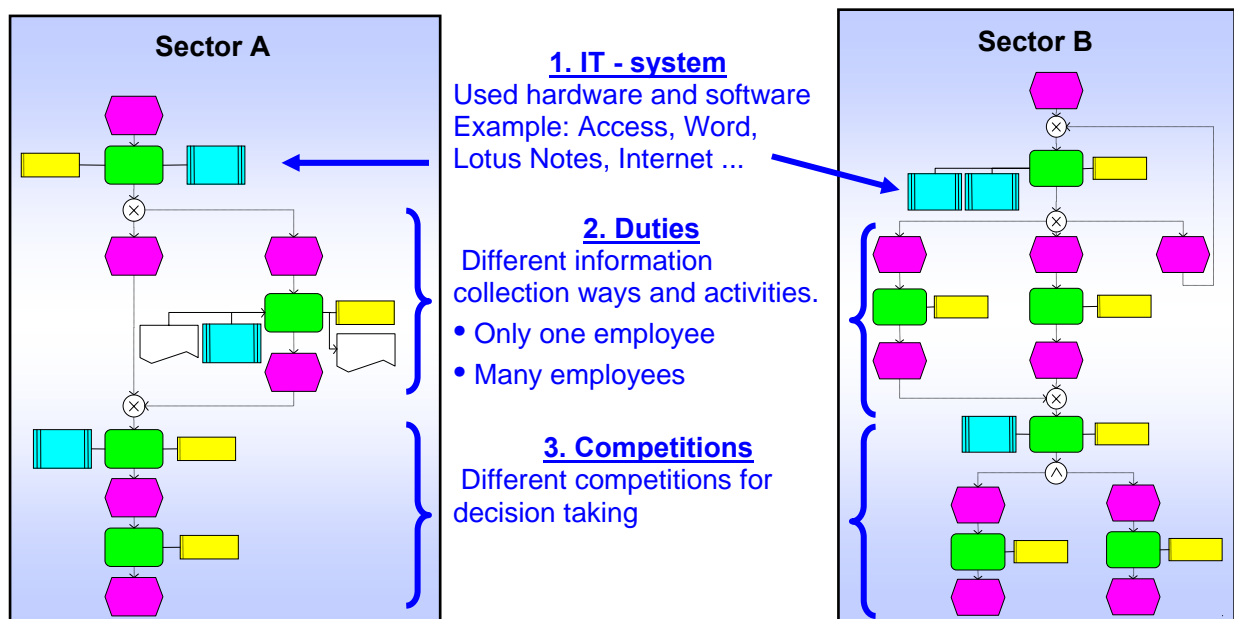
Sector A

1. IT - system
Used hardware and software
Example: Access, Word, Lotus Notes, Internet ...

2. Duties
Different information collection ways and activities.
• Only one employee
• Many employees

3. Competitions
Different competitions for decision taking

Sector B